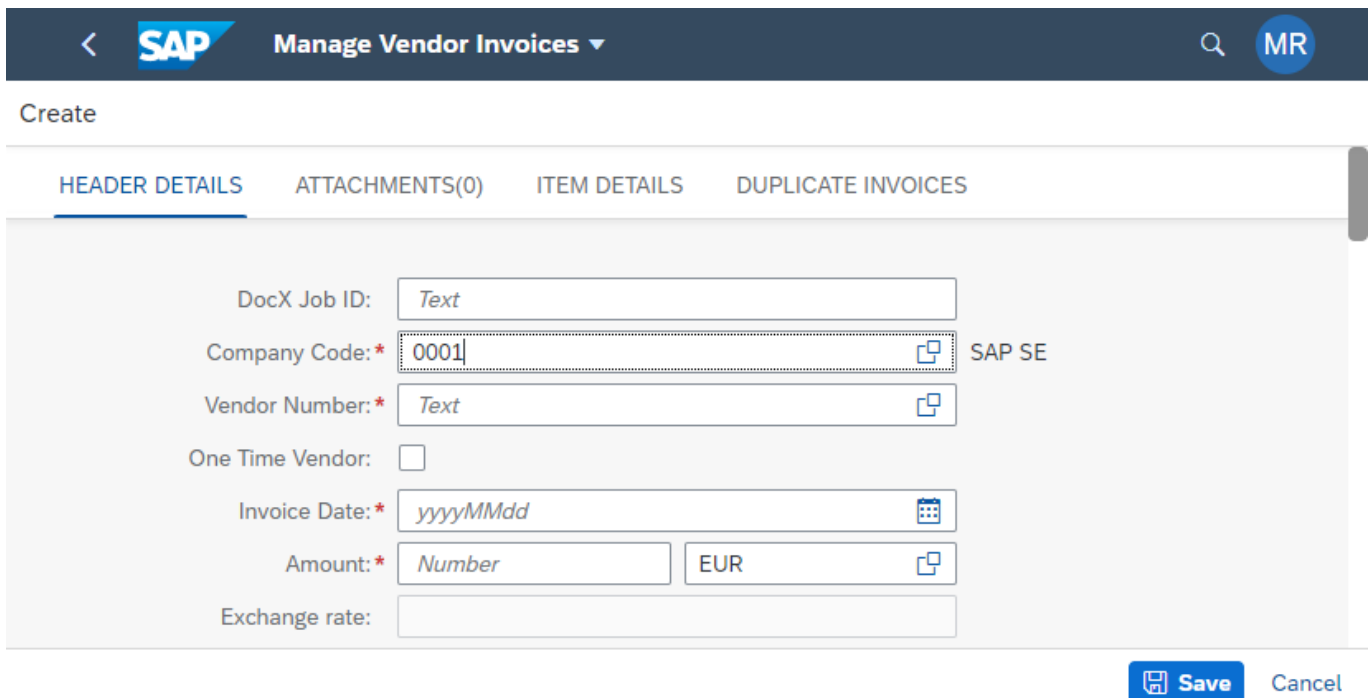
SAP Manage Vendor Invoices

MR

Create

HEADER DETAILS ATTACHMENTS(0) ITEM DETAILS DUPLICATE INVOICES

DocX Job ID: Text

Company Code:* 0001 SAP SE

Vendor Number:* Text

One Time Vendor:

Invoice Date:* yyyyMMdd

Amount:* Number EUR

Exchange rate:

Save Cancel